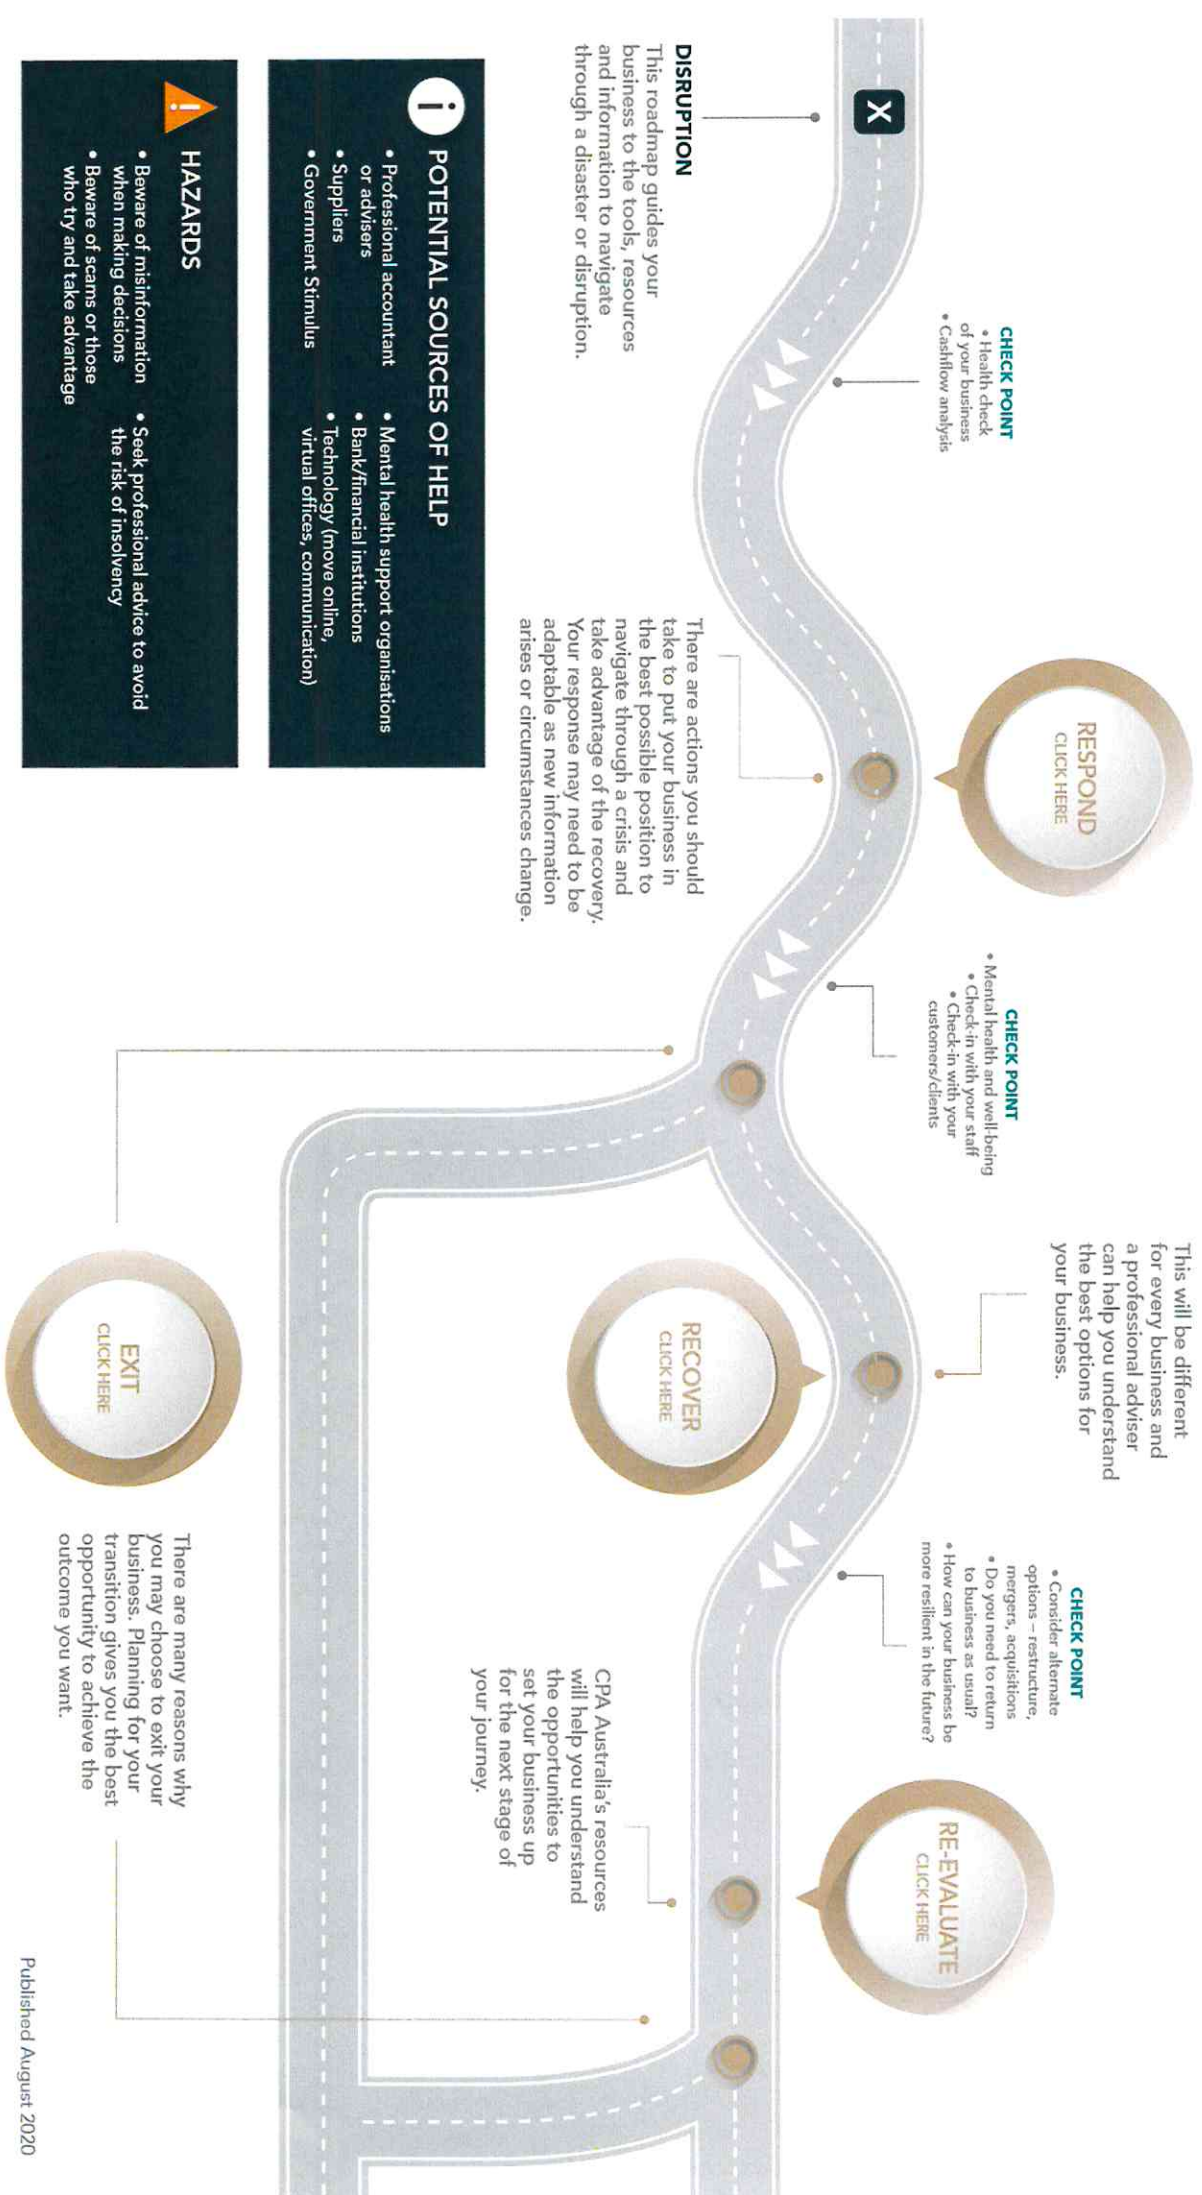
X

DISRUPTION
This roadmap guides your business to the tools, resources and information to navigate through a disaster or disruption.

CHECK POINT
• Health check of your business
• Cashflow analysis

RESPOND
CLICK HERE

There are actions you should take to put your business in the best possible position to navigate through a crisis and take advantage of the recovery. Your response may need to be adaptable as new information arises or circumstances change.

CHECK POINT
• Mental health and well-being
• Check-in with your staff
• Check-in with your customers/clients

This will be different for every business and a professional adviser can help you understand the best options for your business.

RECOVER
CLICK HERE

CHECK POINT
• Consider alternate options – restructure, mergers, acquisitions
• Do you need to return to business as usual?
• How can your business be more resilient in the future?

CPA Australia's resources will help you understand the opportunities to set your business up for the next stage of your journey.

RE-EVALUATE
CLICK HERE

EXIT
CLICK HERE

There are many reasons why you may choose to exit your business. Planning for your transition gives you the best opportunity to achieve the outcome you want.

POTENTIAL SOURCES OF HELP
• Professional accountant or advisers
• Suppliers
• Government Stimulus
• Mental health support organisations
• Bank/financial institutions
• Technology (move online, virtual offices, communication)

HAZARDS
• Beware of misinformation when making decisions
• Beware of scams or those who try and take advantage
• Seek professional advice to avoid the risk of insolvency

Published August 2020